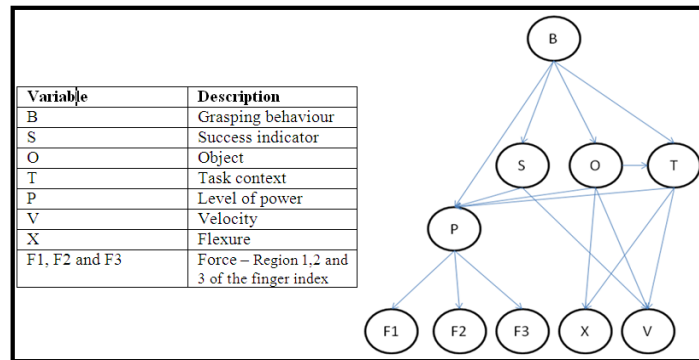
| Variable | Description |
|---|---|
| B | Grasping behaviour |
| S | Success indicator |
| O | Object |
| T | Task context |
| P | Level of power |
| V | Velocity |
| X | Flexure |
| F1, F2 and F3 | Force – Region 1,2 and 3 of the finger index |

B
S
O
T
P
F1
F2
F3
X
V